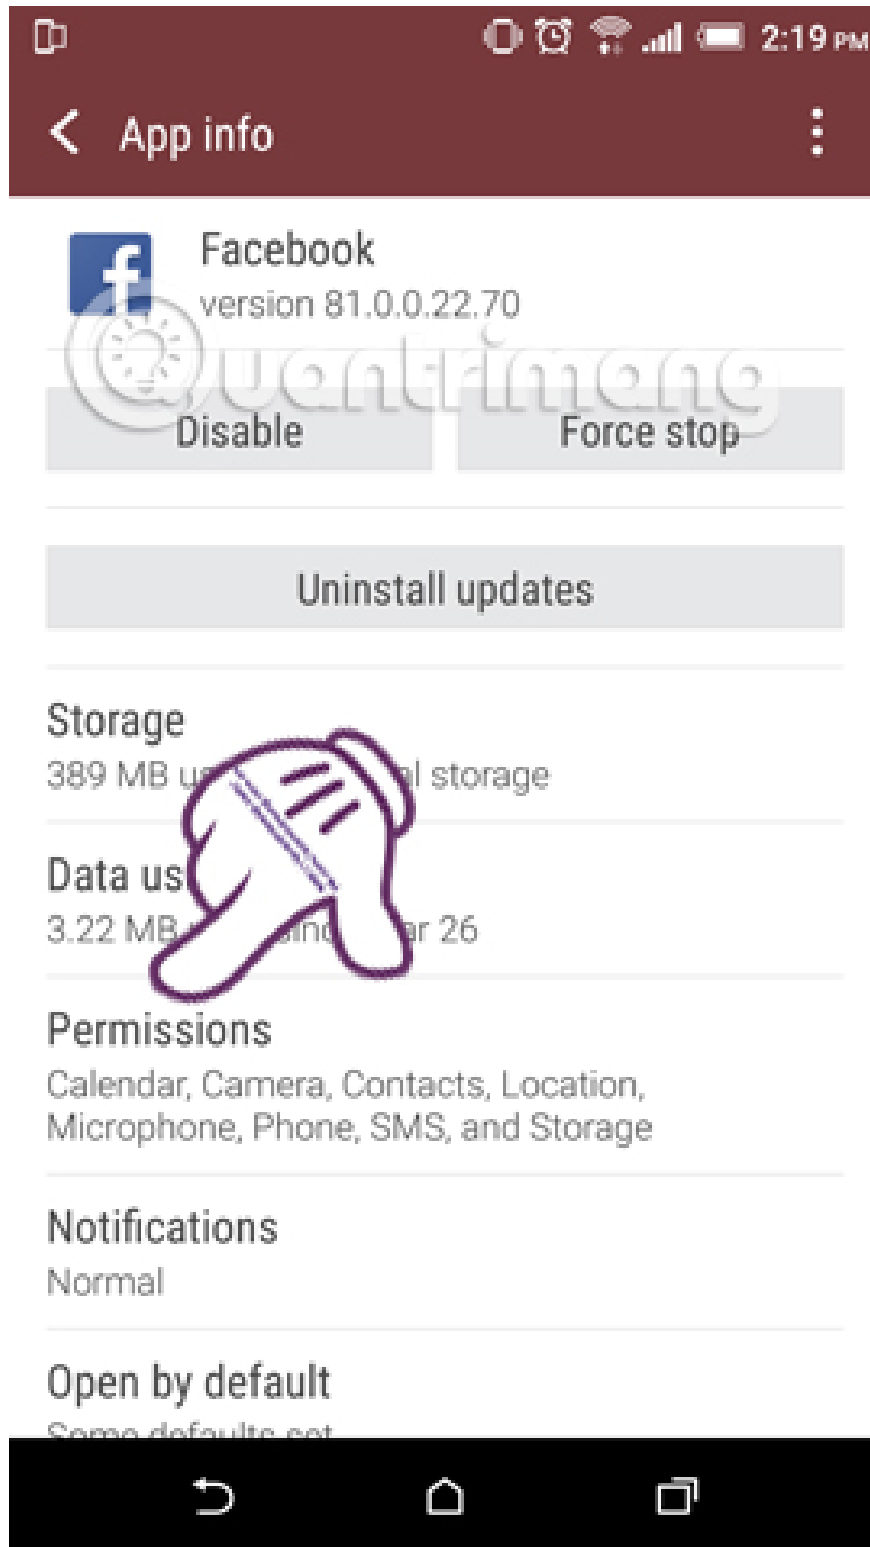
2:19 PM

App info

Facebook
version 81.0.0.22.70

Quantrimang

Disable

Force stop

Uninstall updates

Storage
389 MB u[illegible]l storage

Data us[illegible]
3.22 MB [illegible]ar 26

Permissions
Calendar, Camera, Contacts, Location, Microphone, Phone, SMS, and Storage

Notifications
Normal

Open by default
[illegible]